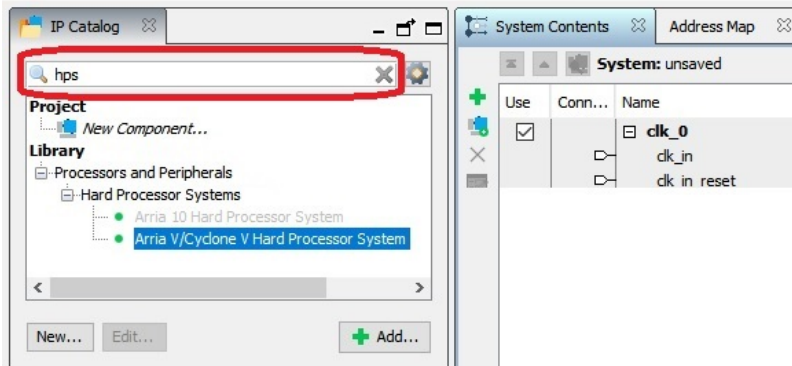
IP Catalog

hps

Project
New Component...
Library
Processors and Peripherals
Hard Processor Systems
Arria 10 Hard Processor System
Arria V/Cyclone V Hard Processor System

New... Edit... Add...

System Contents Address Map

System: unsaved

| Use | Conn... | Name |
|---|---|---|
| ☑ | | ⊟ clk_0 |
| | | clk_in |
| | | clk_in_reset |